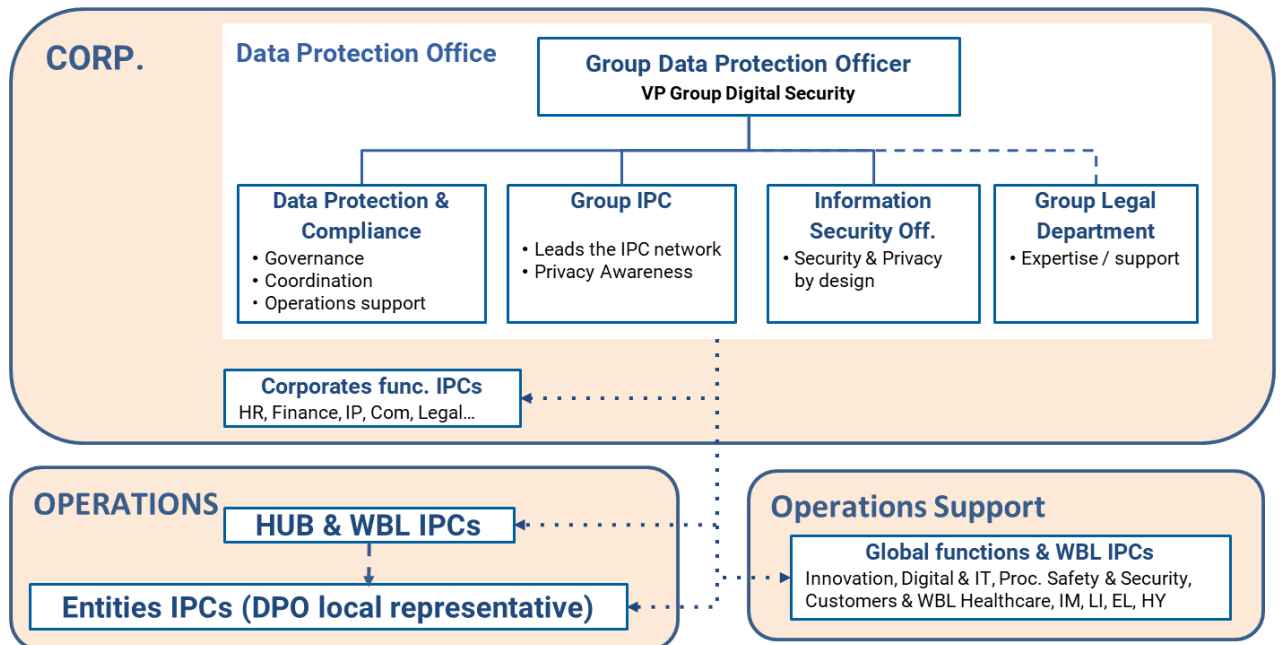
CORP.

Data Protection Office

Group Data Protection Officer
VP Group Digital Security

Data Protection & Compliance
• Governance
• Coordination
• Operations support

Group IPC
• Leads the IPC network
• Privacy Awareness

Information Security Off.
• Security & Privacy by design

Group Legal Department
• Expertise / support

Corporates func. IPCs
HR, Finance, IP, Com, Legal…

OPERATIONS

HUB & WBL IPCs

Entities IPCs (DPO local representative)

Operations Support

Global functions & WBL IPCs
Innovation, Digital & IT, Proc. Safety & Security, Customers & WBL Healthcare, IM, LI, EL, HY